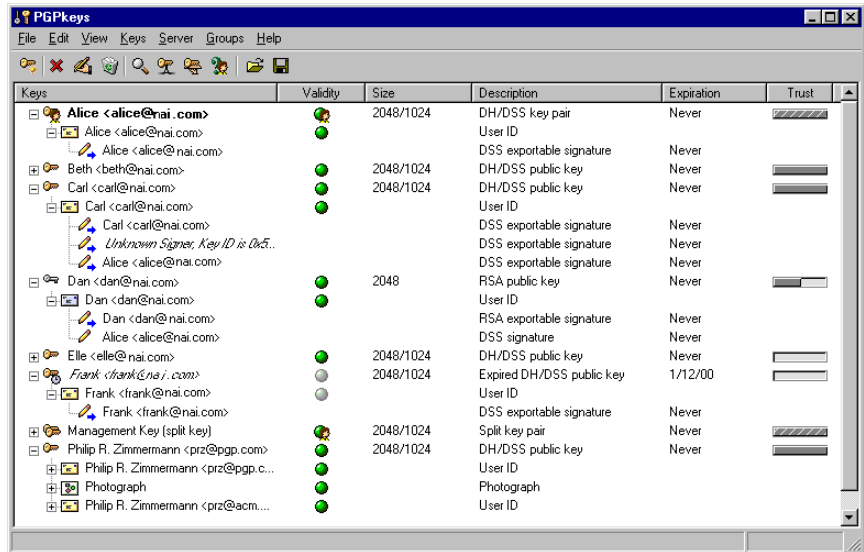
PGPkeys

File Edit View Keys Server Groups Help

| Keys | Validity | Size | Description | Expiration | Trust |
|---|---|---|---|---|---|
| Alice <alice@nai.com> | | 2048/1024 | DH/DSS key pair | Never | |
| Alice <alice@nai.com> | | | User ID | | |
| Alice <alice@nai.com> | | | DSS exportable signature | Never | |
| Beth <beth@nai.com> | | 2048/1024 | DH/DSS public key | Never | |
| Carl <carl@nai.com> | | 2048/1024 | DH/DSS public key | Never | |
| Carl <carl@nai.com> | | | User ID | | |
| Carl <carl@nai.com> | | | DSS exportable signature | Never | |
| Unknown Signer, Key ID is 0x5... | | | DSS exportable signature | Never | |
| Alice <alice@nai.com> | | | DSS exportable signature | Never | |
| Dan <dan@nai.com> | | 2048 | RSA public key | Never | |
| Dan <dan@nai.com> | | | User ID | | |
| Dan <dan@nai.com> | | | RSA exportable signature | Never | |
| Alice <alice@nai.com> | | | DSS signature | Never | |
| Elle <elle@nai.com> | | 2048/1024 | DH/DSS public key | Never | |
| Frank <frank@nai.com> | | 2048/1024 | Expired DH/DSS public key | 1/12/00 | |
| Frank <frank@nai.com> | | | User ID | | |
| Frank <frank@nai.com> | | | DSS exportable signature | Never | |
| Management Key (split key) | | 2048/1024 | Split key pair | Never | |
| Philip R. Zimmermann <prz@pgp.com> | | 2048/1024 | DH/DSS public key | Never | |
| Philip R. Zimmermann <prz@pgp.c... | | | User ID | | |
| Photograph | | | Photograph | | |
| Philip R. Zimmermann <prz@acm.... | | | User ID | | |